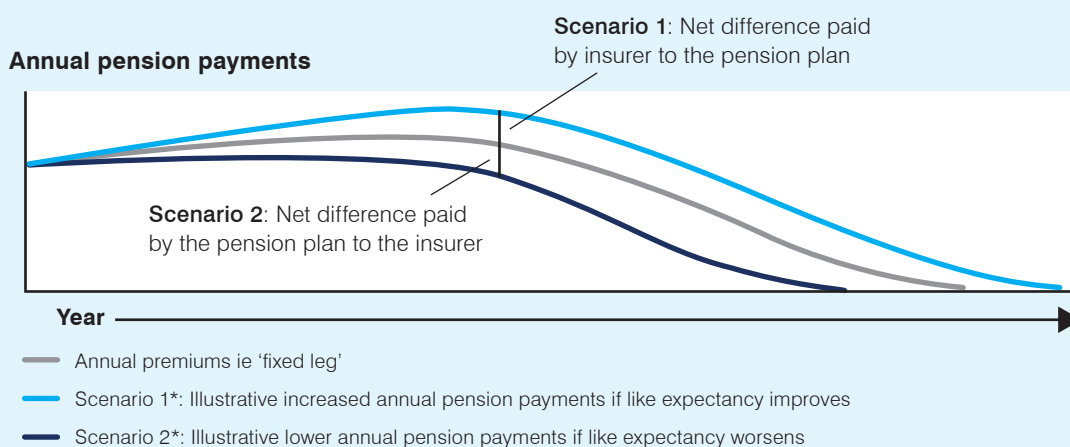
Annual pension payments

Scenario 1: Net difference paid by insurer to the pension plan

Scenario 2: Net difference paid by the pension plan to the insurer

Year

Annual premiums ie 'fixed leg'

Scenario 1*: Illustrative increased annual pension payments if like expectancy improves

Scenario 2*: Illustrative lower annual pension payments if like expectancy worsens